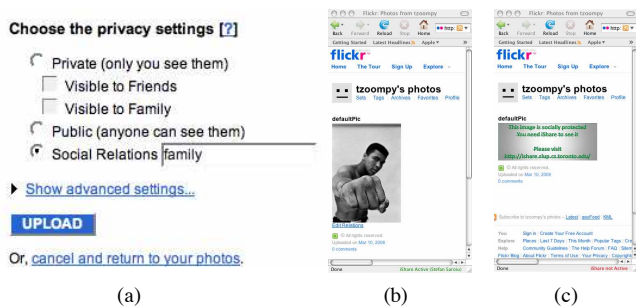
Choose the privacy settings [?]

Private (only you see them)

Visible to Friends

Visible to Family

Public (anyone can see them)

Social Relations family

Show advanced settings...

UPLOAD

Or, cancel and return to your photos.

(a)

Flickr: Photos from tzoompy

Back Forward Reload Stop Home

Getting Started Latest Headlines Apple

flickr

Home The Tour Sign Up Explore

tzoompy's photos

Sets Tags Archives Favorites Profile

defaultPic

Edit Relations

© All rights reserved.

Uploaded on Mar 10, 2009

0 comments

Done

IShare Active (Stefan Saroiu)

(b)

Flickr: Photos from tzoompy

Back Forward Reload Stop Home

Getting Started Latest Headlines Apple

flickr

Home The Tour Sign Up Explore

tzoompy's photos

Sets Tags Archives Favorites Profile

defaultPic

This image is socially protected

You need IShare to see it

Please visit

http://ishare.ckap.cs.toronto.edu/

© All rights reserved.

Uploaded on Mar 10, 2009

0 comments

Subscribe to tzoompy's photos – Latest | geoFeed | KML

You Sign in Create Your Free Account

Explore Places Last 7 Days This Month Popular Tags Cr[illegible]

Help Community Guidelines The Help Forum FAQ Sitem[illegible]

Flickr Blog About Flickr Terms of Use Your Privacy Copyright

Done

IShare not Active

(c)